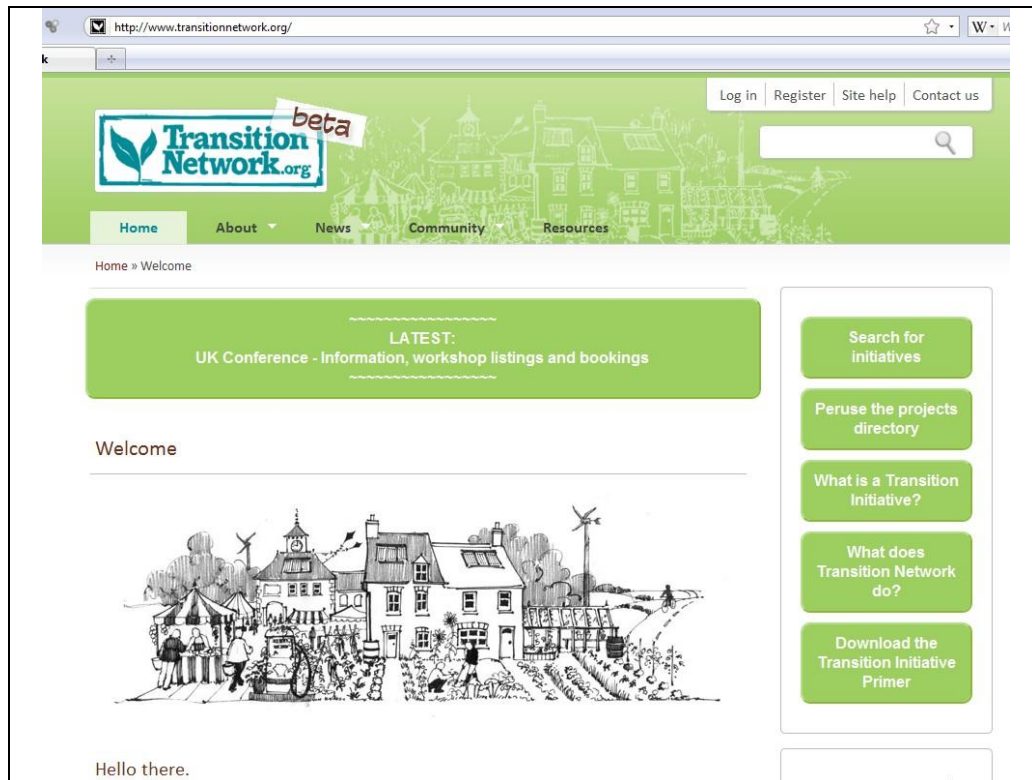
http://www.transitionnetwork.org/

k

Log in | Register | Site help | Contact us

Transition Network.org beta

Home About News Community Resources

Home » Welcome

~~~~~~~~~~~~~~~~~~~
LATEST:
UK Conference - Information, workshop listings and bookings
~~~~~~~~~~~~~~~~~~~

Welcome

Hello there.

Search for initiatives

Peruse the projects directory

What is a Transition Initiative?

What does Transition Network do?

Download the Transition Initiative Primer